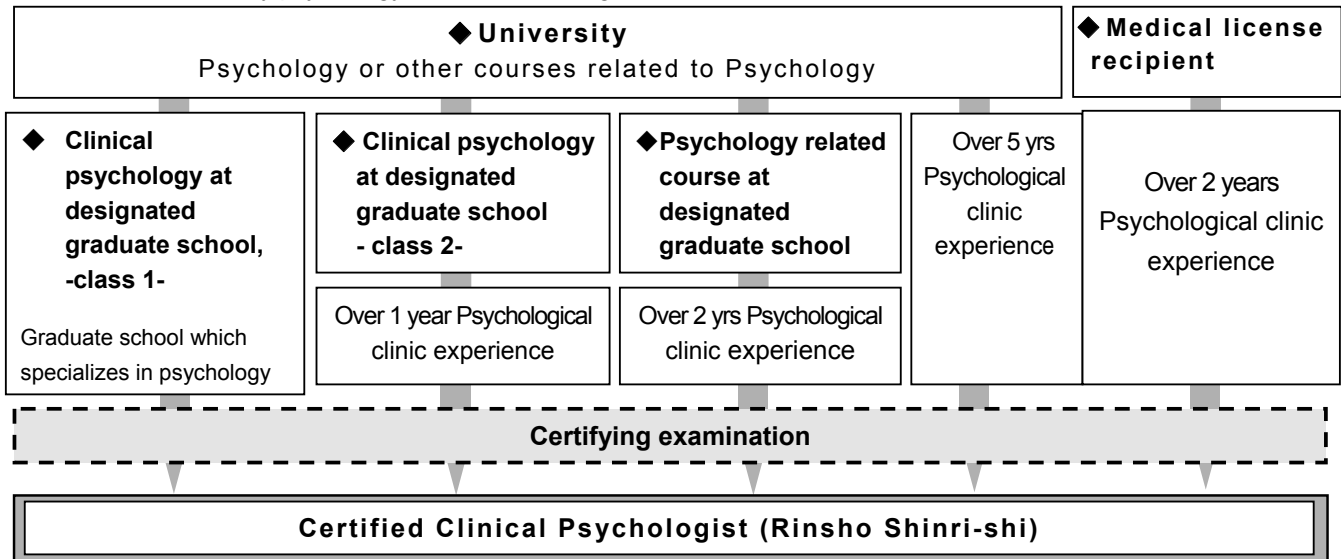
◆ University
Psychology or other courses related to Psychology

◆ Medical license recipient

◆ Clinical psychology at designated graduate school, -class 1-

Graduate school which specializes in psychology

◆ Clinical psychology at designated graduate school - class 2-

Over 1 year Psychological clinic experience

◆Psychology related course at designated graduate school

Over 2 yrs Psychological clinic experience

Over 5 yrs Psychological clinic experience

Over 2 years Psychological clinic experience

Certifying examination

Certified Clinical Psychologist (Rinsho Shinri-shi)